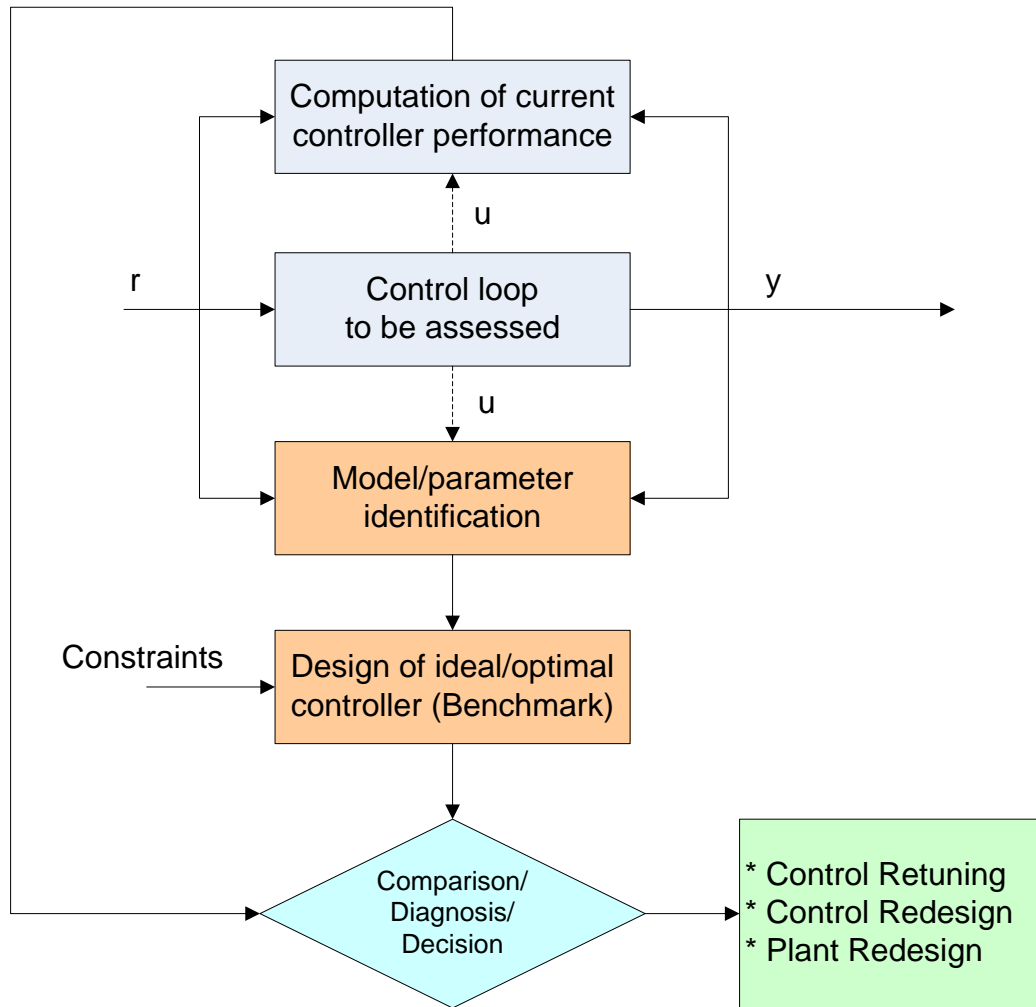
Computation of current controller performance

u

r

Control loop to be assessed

y

u

Model/parameter identification

Constraints

Design of ideal/optimal controller (Benchmark)

Comparison/ Diagnosis/ Decision

* Control Retuning
* Control Redesign
* Plant Redesign